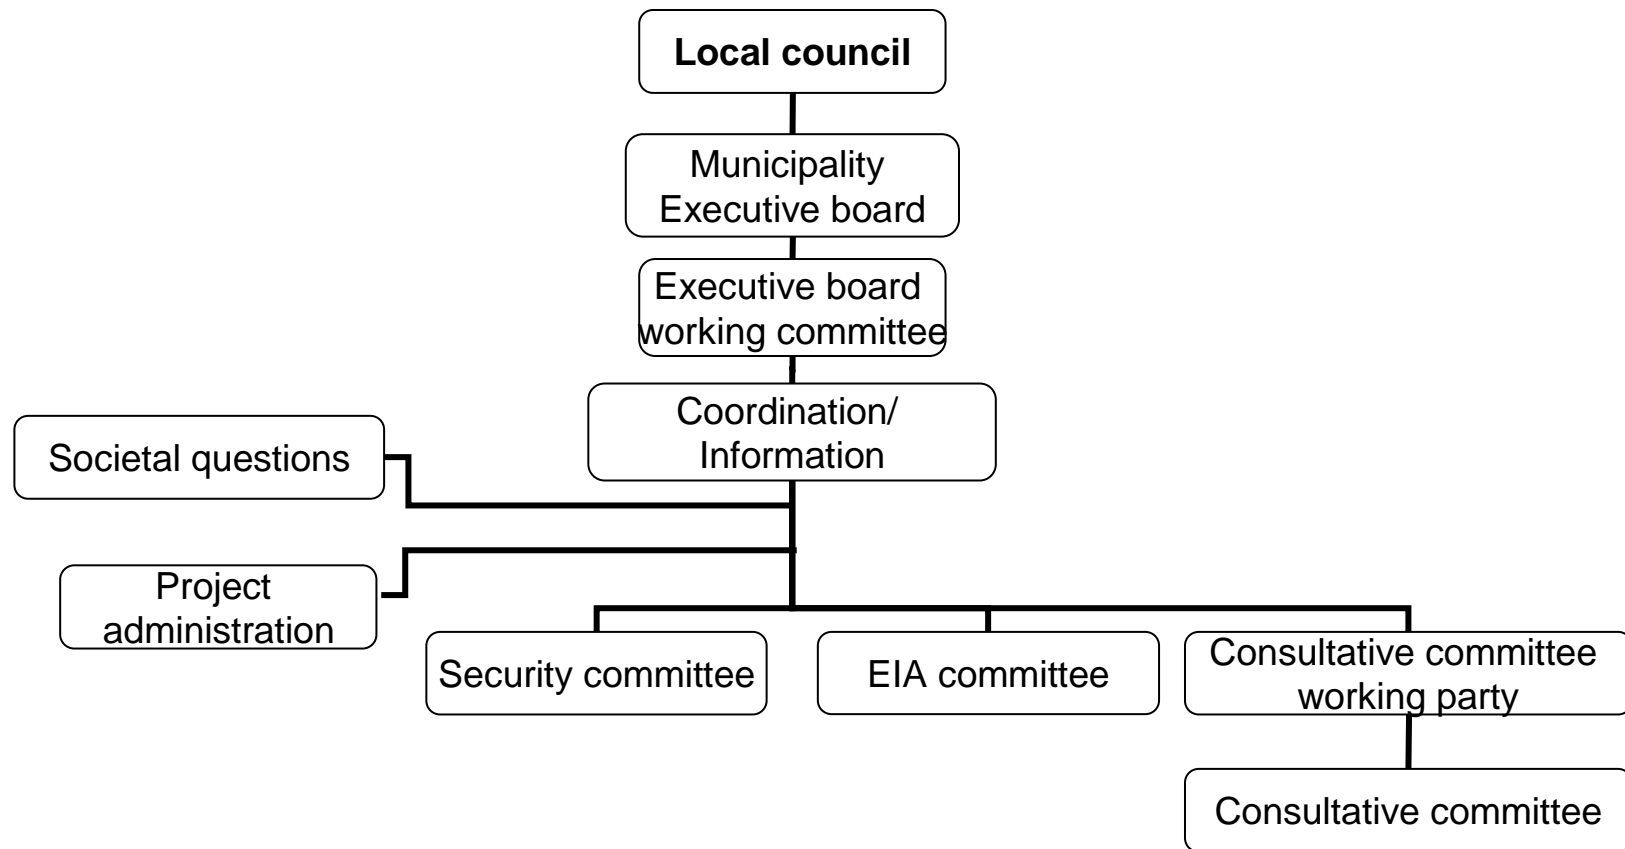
Local council

Municipality
Executive board

Executive board
working committee

Coordination/
Information

Societal questions

Project
administration

Security committee

EIA committee

Consultative committee
working party

Consultative committee